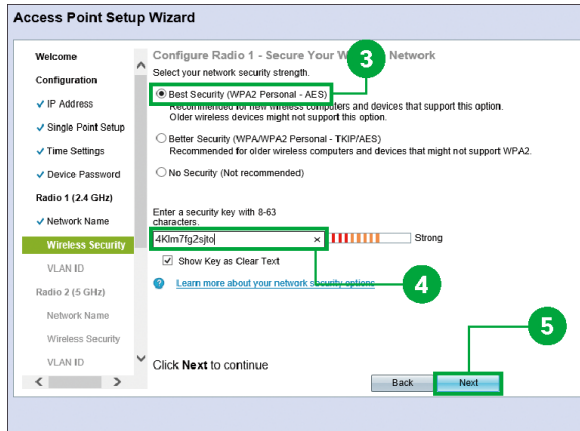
Access Point Setup Wizard

Welcome
Configuration
✓ IP Address
✓ Single Point Setup
✓ Time Settings
✓ Device Password
Radio 1 (2.4 GHz)
✓ Network Name
Wireless Security
VLAN ID
Radio 2 (5 GHz)
Network Name
Wireless Security
VLAN ID

Configure Radio 1 - Secure Your W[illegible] Network

3

Select your network security strength.

Best Security (WPA2 Personal - AES)
Recommended for new wireless computers and devices that support this option. Older wireless devices might not support this option.

Better Security (WPA/WPA2 Personal - TKIP/AES)
Recommended for older wireless computers and devices that might not support WPA2.

No Security (Not recommended)

Enter a security key with 8-63 characters.

4Klm7fg2sjto ×

Strong

Show Key as Clear Text

4

Learn more about your network security options

5

Click Next to continue

Back Next